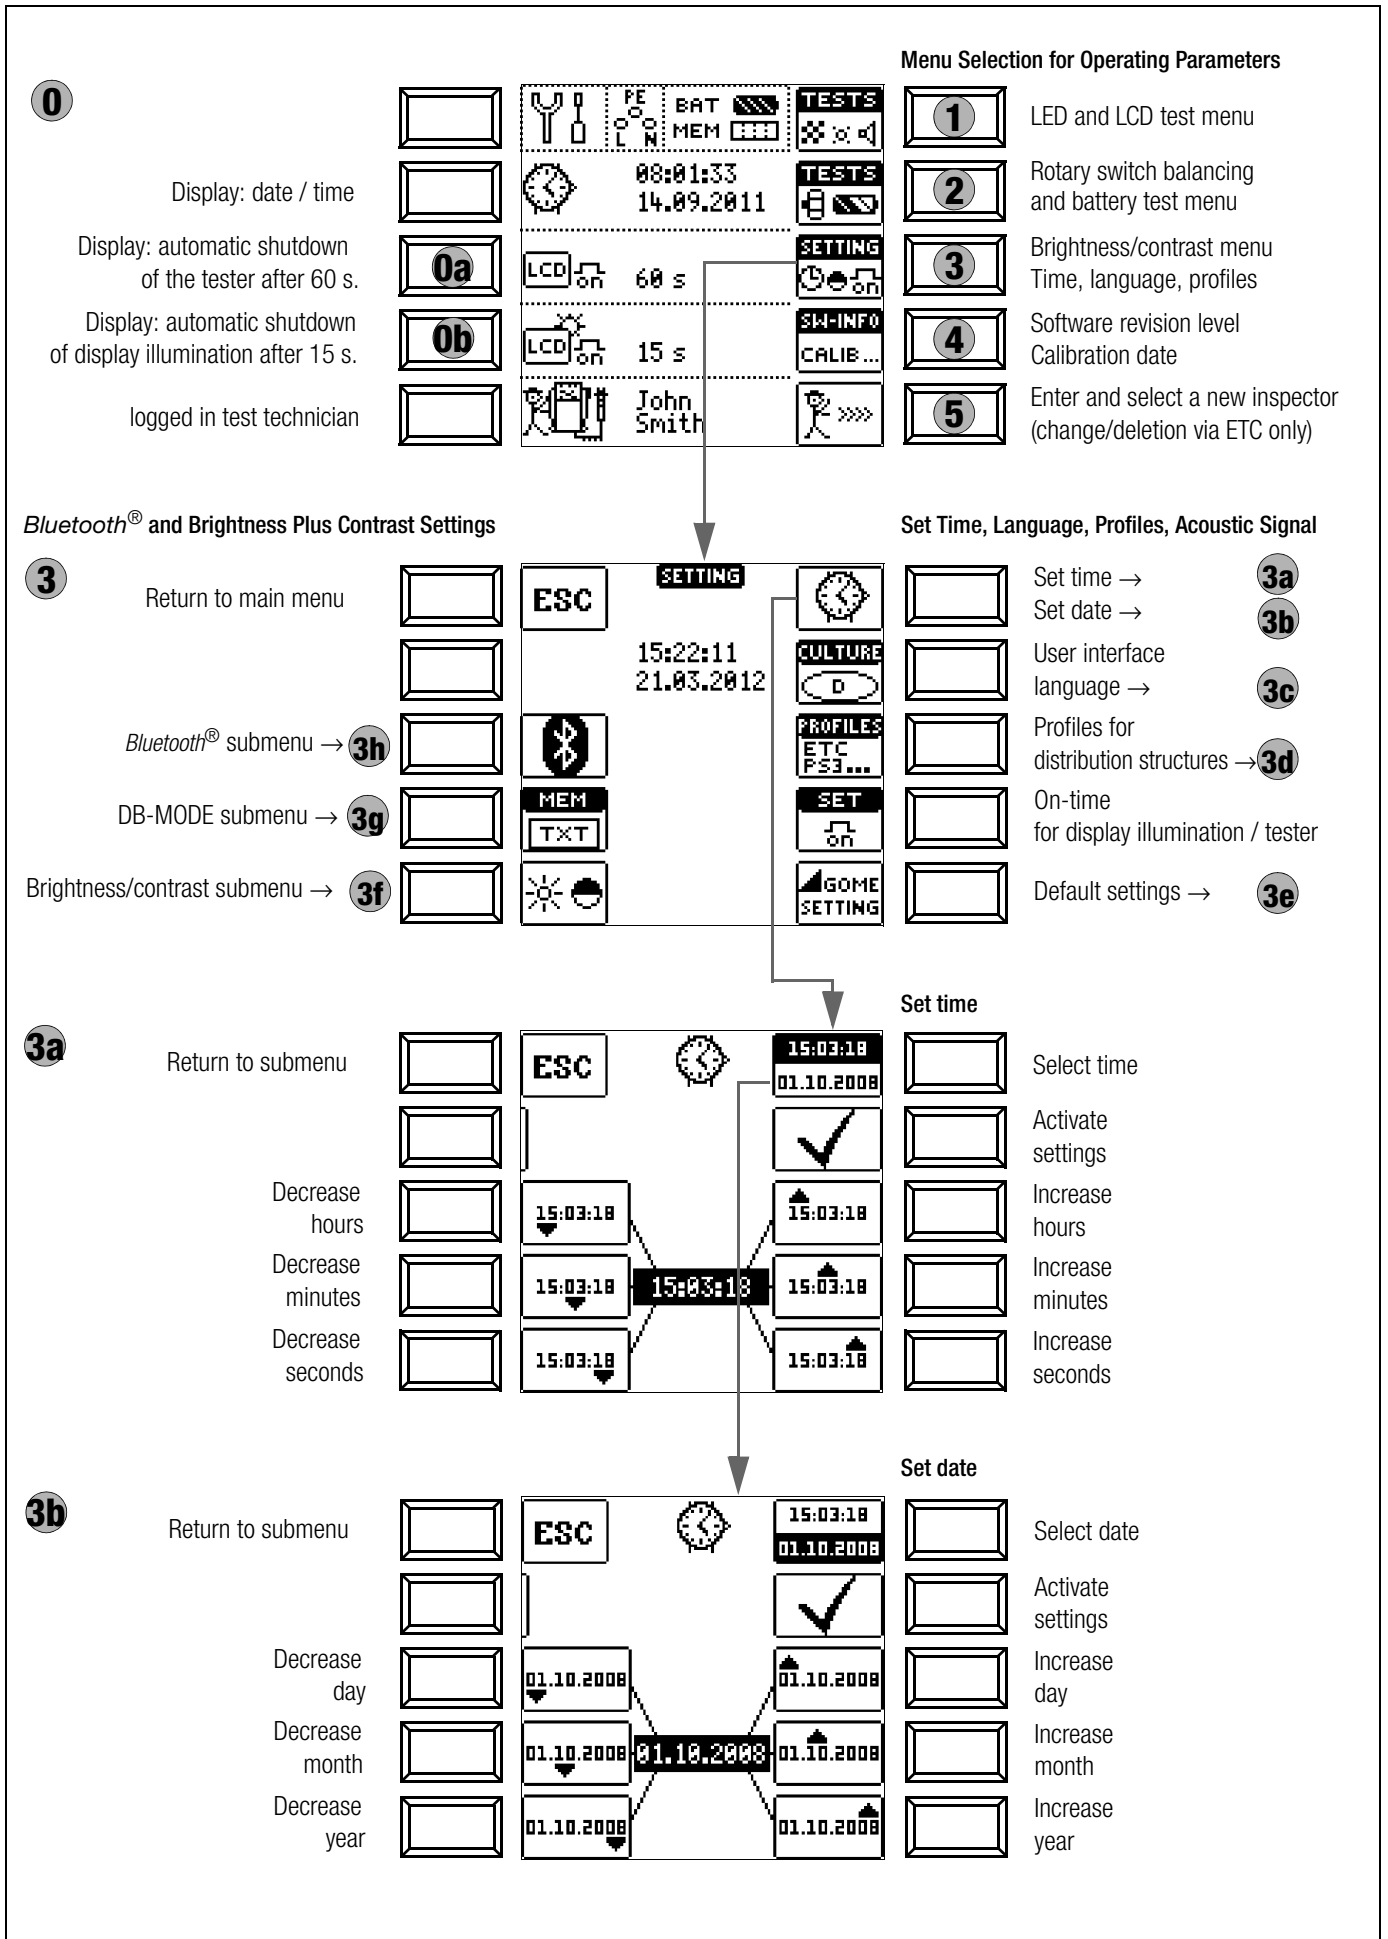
Menu Selection for Operating Parameters

0

PE L N BAT MEM TESTS

1 LED and LCD test menu

Display: date / time 08:01:33 14.09.2011 TESTS

2 Rotary switch balancing and battery test menu

Display: automatic shutdown of the tester after 60 s. 0a LCD on 60 s SETTING

3 Brightness/contrast menu Time, language, profiles

Display: automatic shutdown of display illumination after 15 s. 0b LCD on 15 s SW-INFO CALIB...

4 Software revision level Calibration date

logged in test technician John Smith

5 Enter and select a new inspector (change/deletion via ETC only)

*Bluetooth*® and Brightness Plus Contrast Settings

Set Time, Language, Profiles, Acoustic Signal

3

Return to main menu ESC SETTING

Set time → 3a
Set date → 3b

15:22:11 21.03.2012 CULTURE D

User interface language → 3c

*Bluetooth*® submenu → 3h

PROFILES ETC PS3...

Profiles for distribution structures → 3d

DB-MODE submenu → 3g MEM TXT SET on

On-time for display illumination / tester

Brightness/contrast submenu → 3f GOME SETTING

Default settings → 3e

Set time

3a

Return to submenu ESC 15:03:18 01.10.2008 Select time

Activate settings

Decrease hours 15:03:18 15:03:18 Increase hours

Decrease minutes 15:03:18 15:03:18 15:03:18 Increase minutes

Decrease seconds 15:03:18 15:03:18 Increase seconds

Set date

3b

Return to submenu ESC 15:03:18 01.10.2008 Select date

Activate settings

Decrease day 01.10.2008 01.10.2008 Increase day

Decrease month 01.10.2008 01.10.2008 01.10.2008 Increase month

Decrease year 01.10.2008 01.10.2008 Increase year